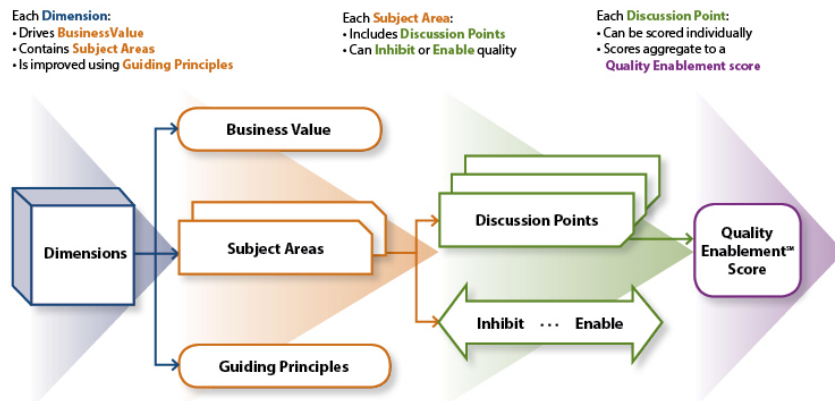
Each Dimension:
• Drives BusinessValue
• Contains Subject Areas
• Is improved using Guiding Principles

Each Subject Area:
• Includes Discussion Points
• Can Inhibit or Enable quality

Each Discussion Point:
• Can be scored individually
• Scores aggregate to a Quality Enablement score

Business Value

Dimensions

Subject Areas

Guiding Principles

Discussion Points

Inhibit ··· Enable

Quality Enablement℠ Score